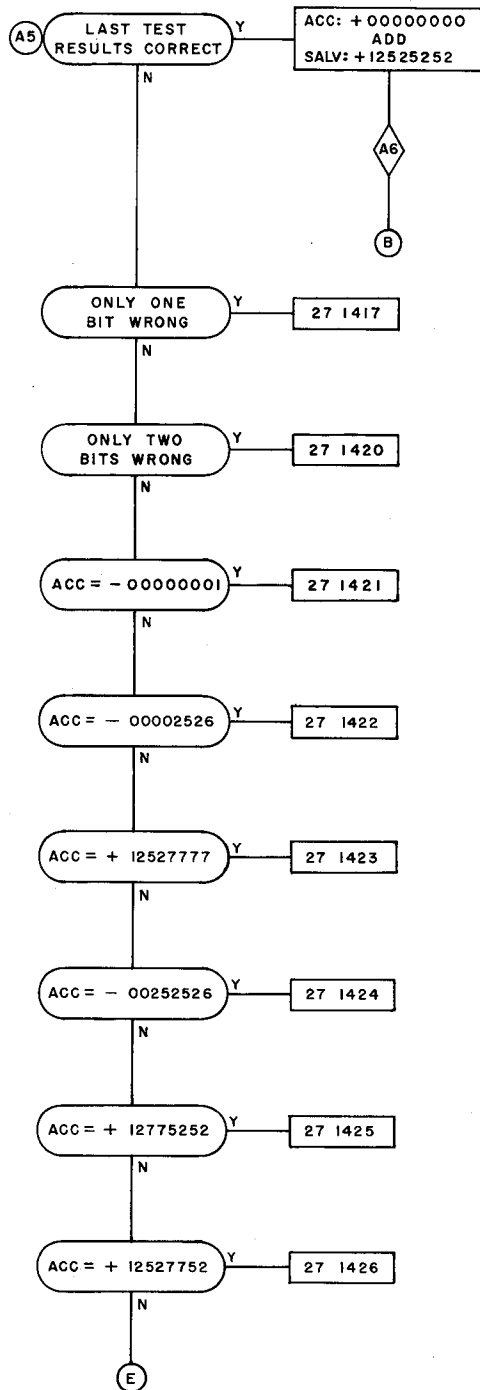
A5

LAST TEST RESULTS CORRECT

Y

ACC: +00000000
ADD
SALV: +12525252

A6

B

N

ONLY ONE BIT WRONG

Y

27 1417

N

ONLY TWO BITS WRONG

Y

27 1420

N

ACC = − 00000001

Y

27 1421

N

ACC = − 00002526

Y

27 1422

N

ACC = + 12527777

Y

27 1423

N

ACC = − 00252526

Y

27 1424

N

ACC = + 12775252

Y

27 1425

N

ACC = + 12527752

Y

27 1426

N

E